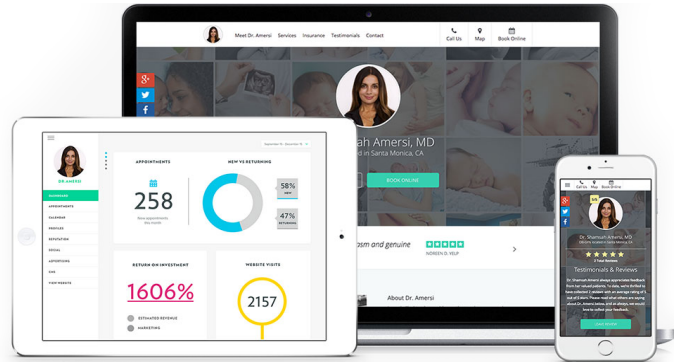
Meet Dr. Amersi Services Insurance Testimonials Contact

Call Us Map Book Online

ah Amersi, MD
d in Santa Monica, CA

BOOK ONLINE

ism and genuine

NOREEN D. YELP

About Dr. Amersi

DR. AMERSI

DASHBOARD
APPOINTMENTS
CALENDAR
PROFILES
REPUTATION
SOCIAL
ADVERTISING
SEO
VIEW WEBSITE

APPOINTMENTS

258

New appointments this month

NEW VS RETURNING

58%
NEW

47%
RETURNING

RETURN ON INVESTMENT

1606%

ESTIMATED REVENUE
MARKETING

WEBSITE VISITS

2157

Call Us Map Book Online

Dr. Shamsah Amersi, MD
OB/GYN located in Santa Monica, CA

Testimonials & Reviews

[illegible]

READ MORE